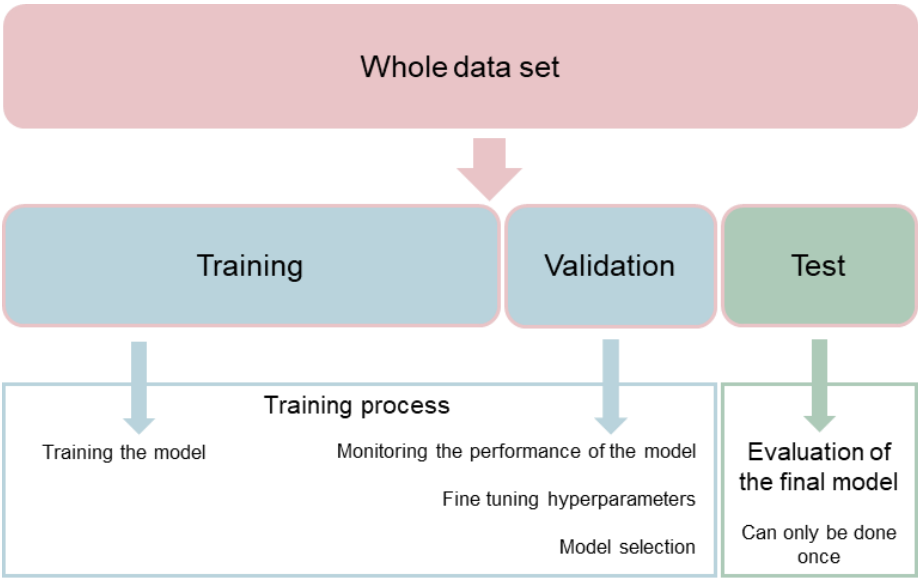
Whole data set

Training

Validation

Test

Training process

Training the model

Monitoring the performance of the model

Fine tuning hyperparameters

Model selection

Evaluation of the final model

Can only be done once